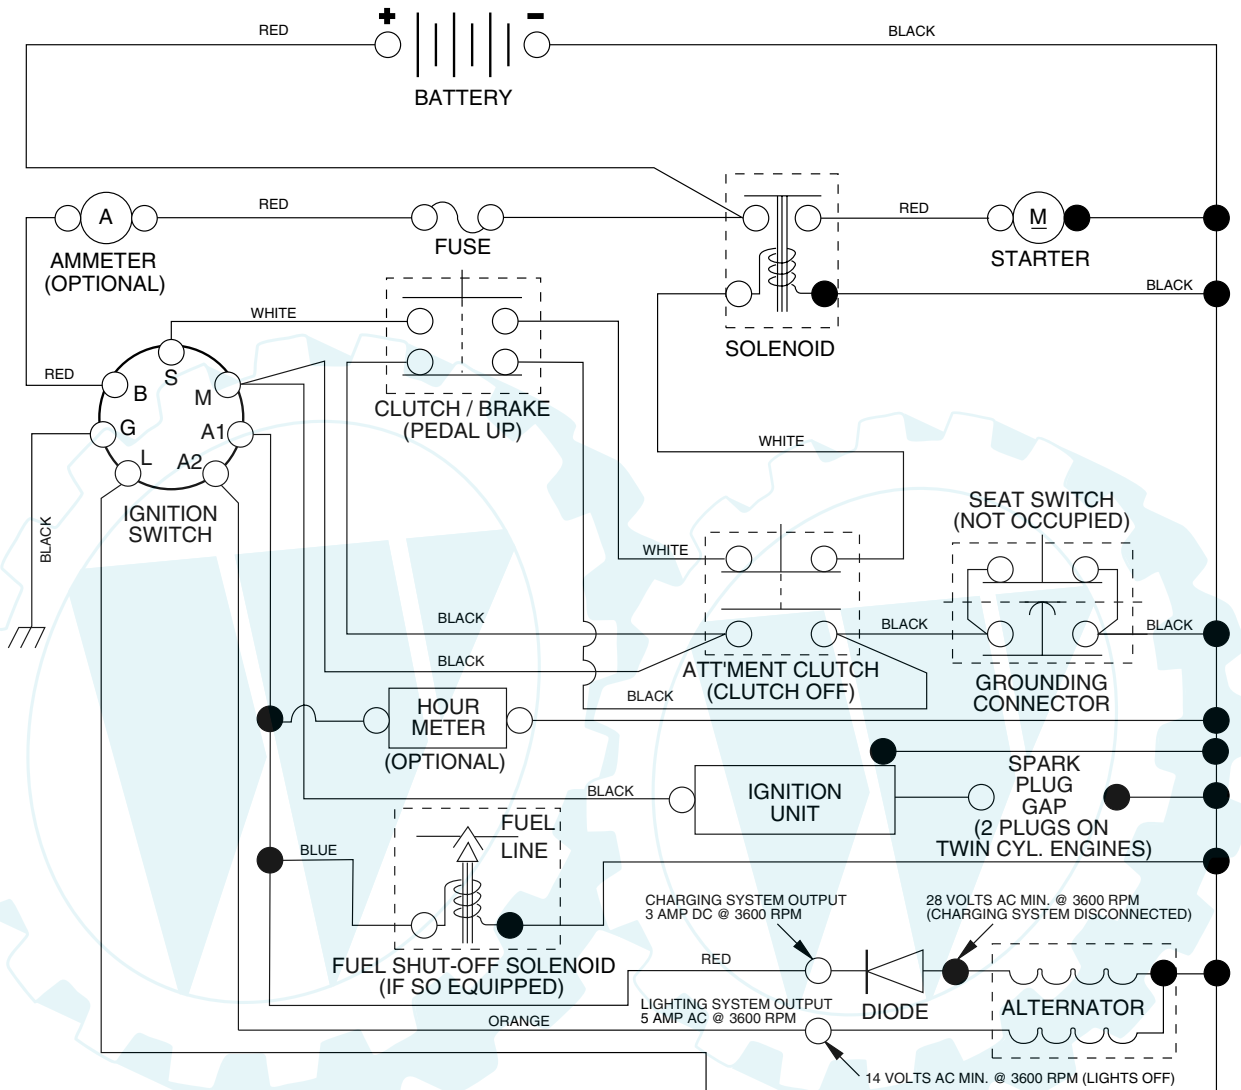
RED
BATTERY
BLACK
A
RED
AMMETER (OPTIONAL)
FUSE
RED
M
STARTER
BLACK
SOLENOID
WHITE
RED
B
S
M
G
A1
L
A2
IGNITION SWITCH
BLACK
CLUTCH / BRAKE (PEDAL UP)
WHITE
SEAT SWITCH (NOT OCCUPIED)
WHITE
BLACK
BLACK
BLACK
BLACK
ATT'MENT CLUTCH (CLUTCH OFF)
BLACK
GROUNDING CONNECTOR
HOUR METER
(OPTIONAL)
SPARK PLUG GAP (2 PLUGS ON TWIN CYL. ENGINES)
BLACK
IGNITION UNIT
FUEL LINE
BLUE
CHARGING SYSTEM OUTPUT 3 AMP DC @ 3600 RPM
28 VOLTS AC MIN. @ 3600 RPM (CHARGING SYSTEM DISCONNECTED)
FUEL SHUT-OFF SOLENOID (IF SO EQUIPPED)
RED
DIODE
ALTERNATOR
LIGHTING SYSTEM OUTPUT 5 AMP AC @ 3600 RPM
ORANGE
14 VOLTS AC MIN. @ 3600 RPM (LIGHTS OFF)